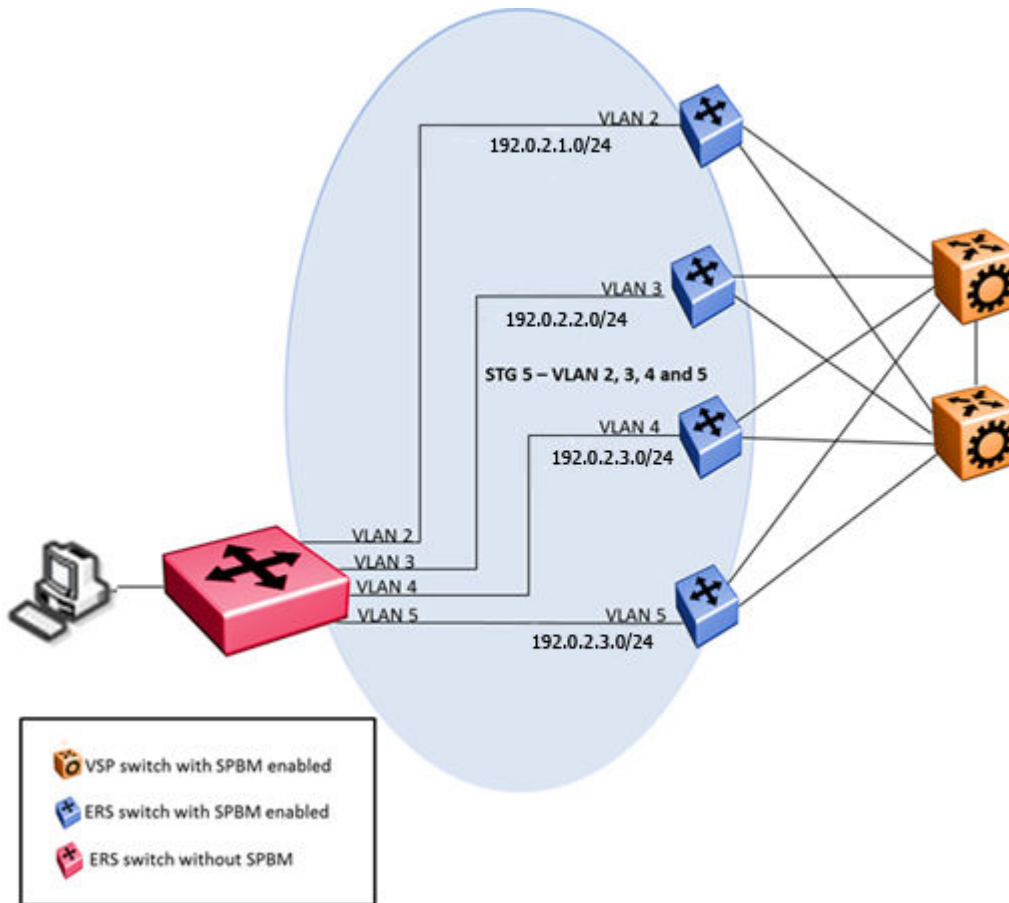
VLAN 2
192.0.2.1.0/24

VLAN 3
192.0.2.2.0/24

STG 5 – VLAN 2, 3, 4 and 5

VLAN 4
192.0.2.3.0/24

VLAN 2
VLAN 3
VLAN 4
VLAN 5

VLAN 5
192.0.2.3.0/24

VSP switch with SPBM enabled
ERS switch with SPBM enabled
ERS switch without SPBM